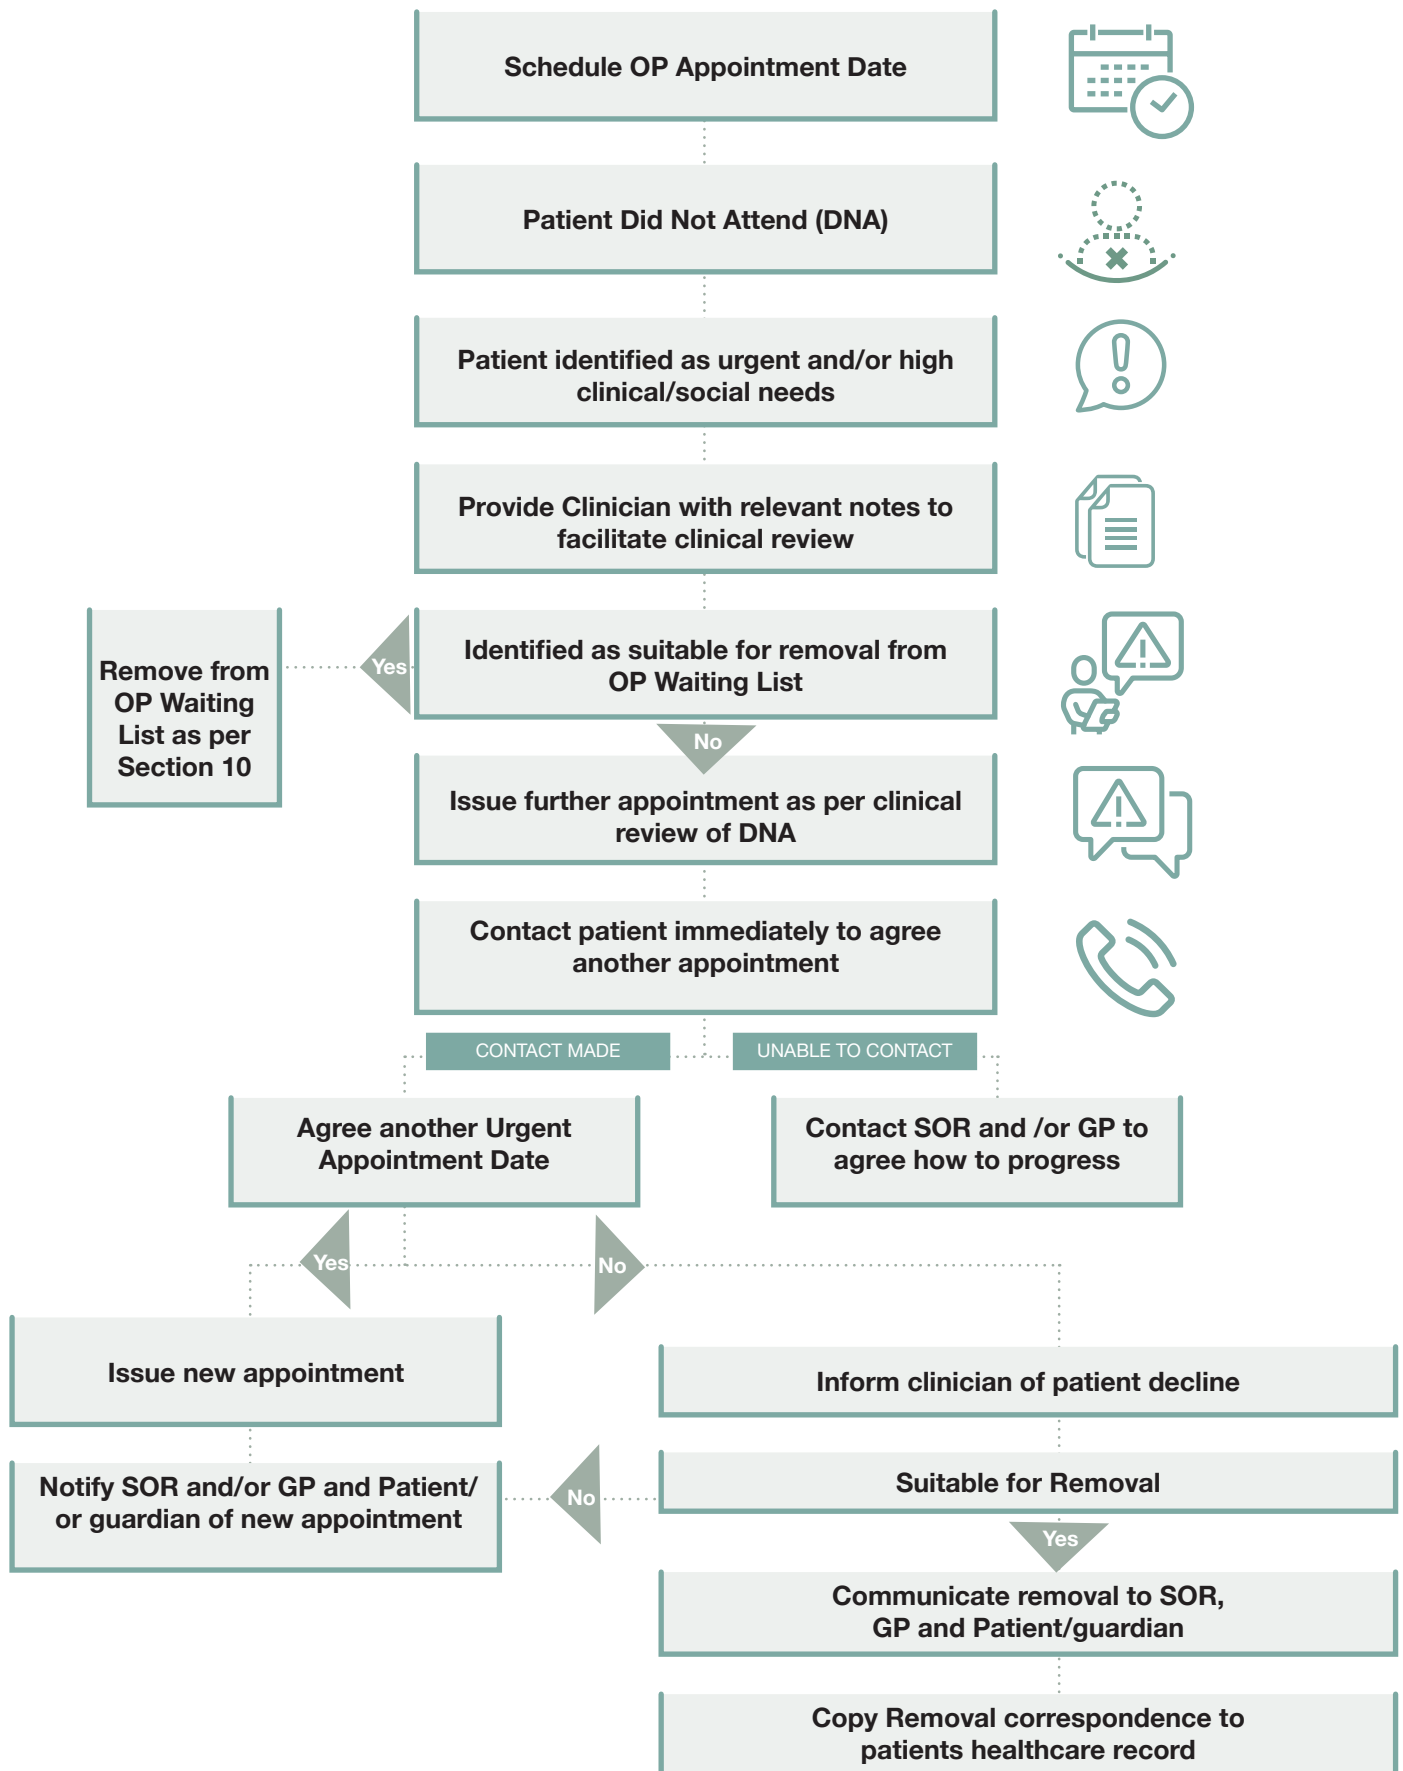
Schedule OP Appointment Date

Patient Did Not Attend (DNA)

Patient identified as urgent and/or high clinical/social needs

Provide Clinician with relevant notes to facilitate clinical review

Remove from OP Waiting List as per Section 10

Yes

Identified as suitable for removal from OP Waiting List

No

Issue further appointment as per clinical review of DNA

Contact patient immediately to agree another appointment

CONTACT MADE

UNABLE TO CONTACT

Agree another Urgent Appointment Date

Contact SOR and /or GP to agree how to progress

Yes

No

Issue new appointment

Inform clinician of patient decline

Notify SOR and/or GP and Patient/ or guardian of new appointment

No

Suitable for Removal

Yes

Communicate removal to SOR, GP and Patient/guardian

Copy Removal correspondence to patients healthcare record